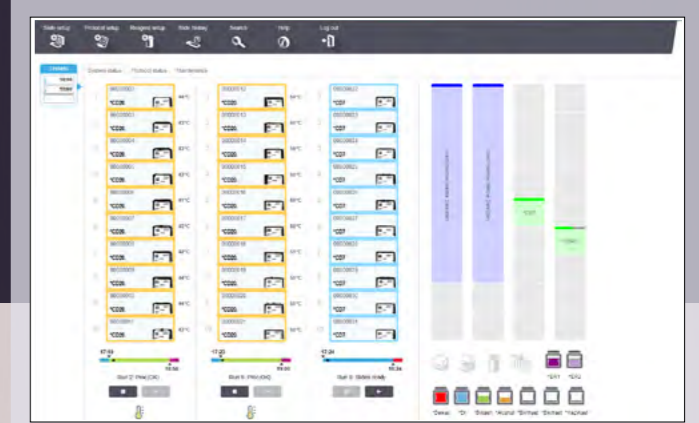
Slide setup Protocol setup Reagent setup Slide history Search Help Log out

System status Protocol status Maintenance

*CD8

*CD3

*CD7

Run 1: Pending (CM)

Run 2: Pending (CM)

Run 3: Slides ready

*Dewax *DI *Bond *Alcohol *Enzyme *Enzyme *Hydrate